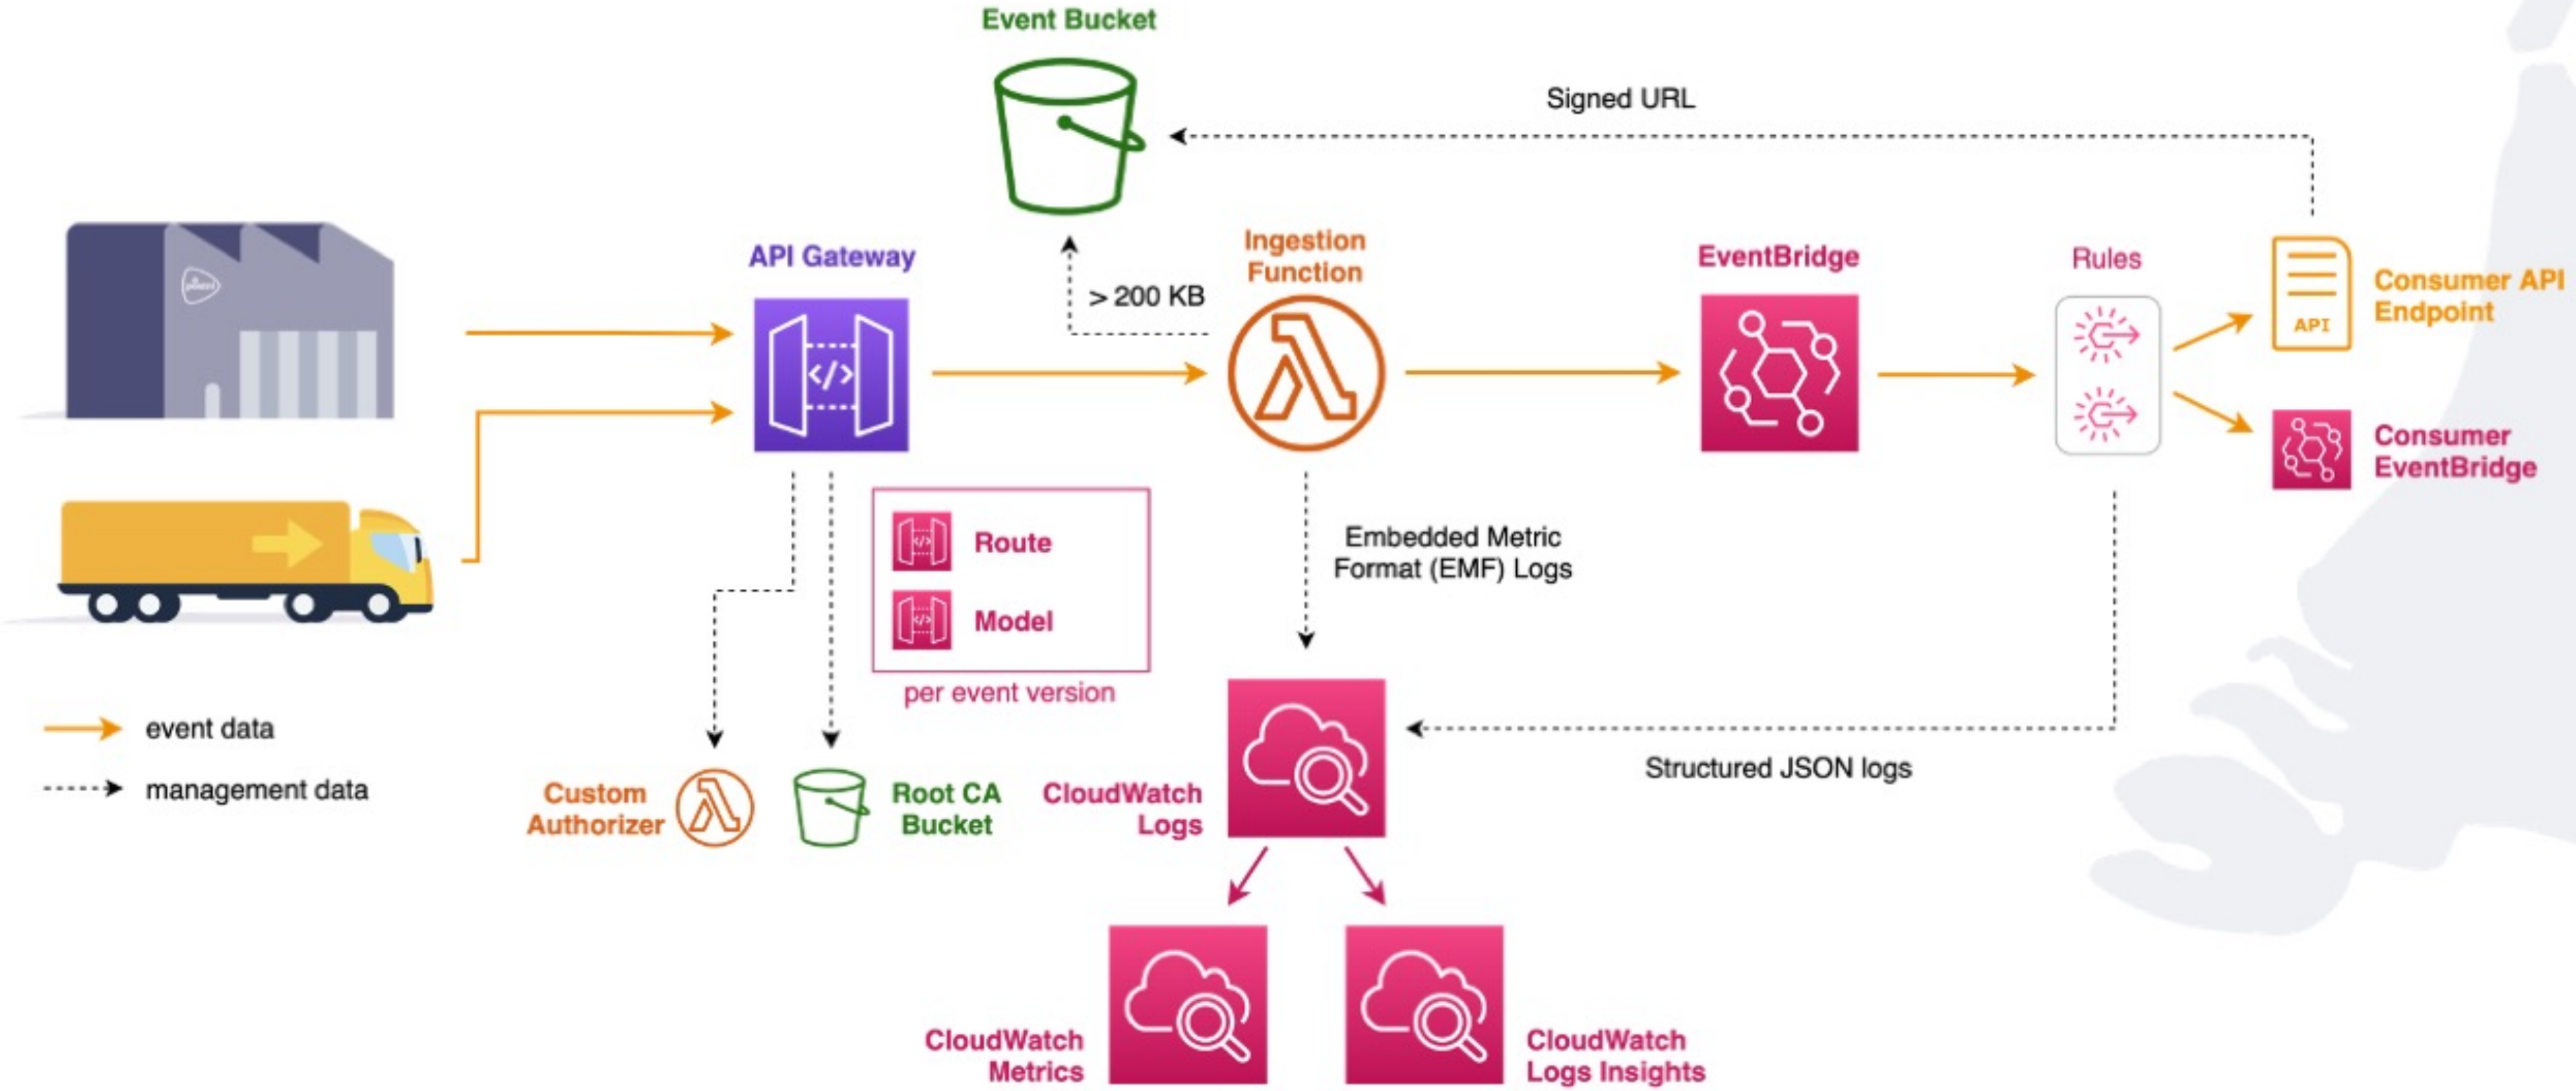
Event Bucket

Signed URL

API Gateway

> 200 KB

Ingestion Function

EventBridge

Rules

API

Consumer API Endpoint

Consumer EventBridge

Route

Model

per event version

Embedded Metric Format (EMF) Logs

event data

management data

Custom Authorizer

Root CA Bucket

CloudWatch Logs

Structured JSON logs

CloudWatch Metrics

CloudWatch Logs Insights